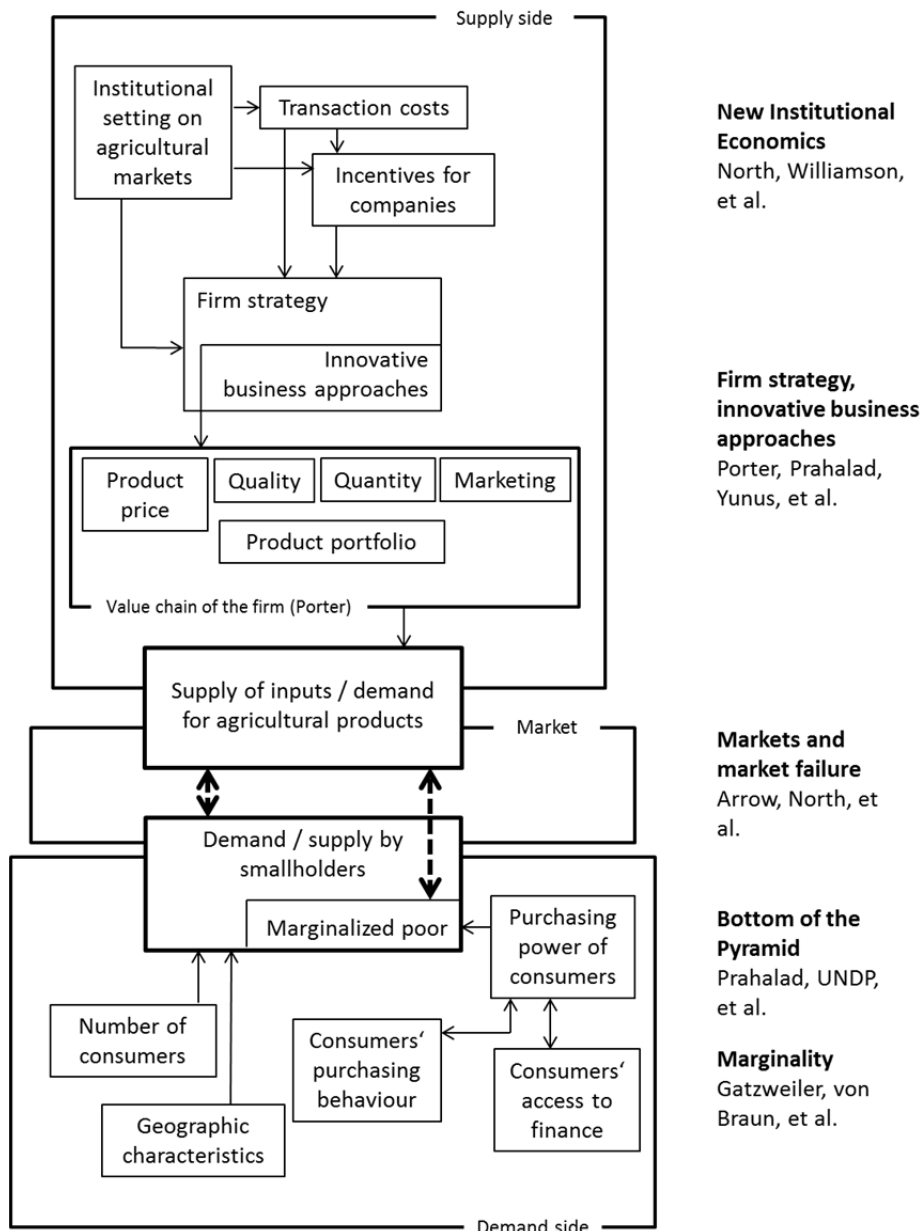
Supply side

Institutional setting on agricultural markets

Transaction costs

Incentives for companies

Firm strategy

Innovative business approaches

Product price

Quality

Quantity

Marketing

Product portfolio

Value chain of the firm (Porter)

Supply of inputs / demand for agricultural products

Market

Demand / supply by smallholders

Marginalized poor

Purchasing power of consumers

Number of consumers

Consumers‘ purchasing behaviour

Consumers‘ access to finance

Geographic characteristics

Demand side

**New Institutional Economics**
North, Williamson, et al.

**Firm strategy, innovative business approaches**
Porter, Prahalad, Yunus, et al.

**Markets and market failure**
Arrow, North, et al.

**Bottom of the Pyramid**
Prahalad, UNDP, et al.

**Marginality**
Gatzweiler, von Braun, et al.